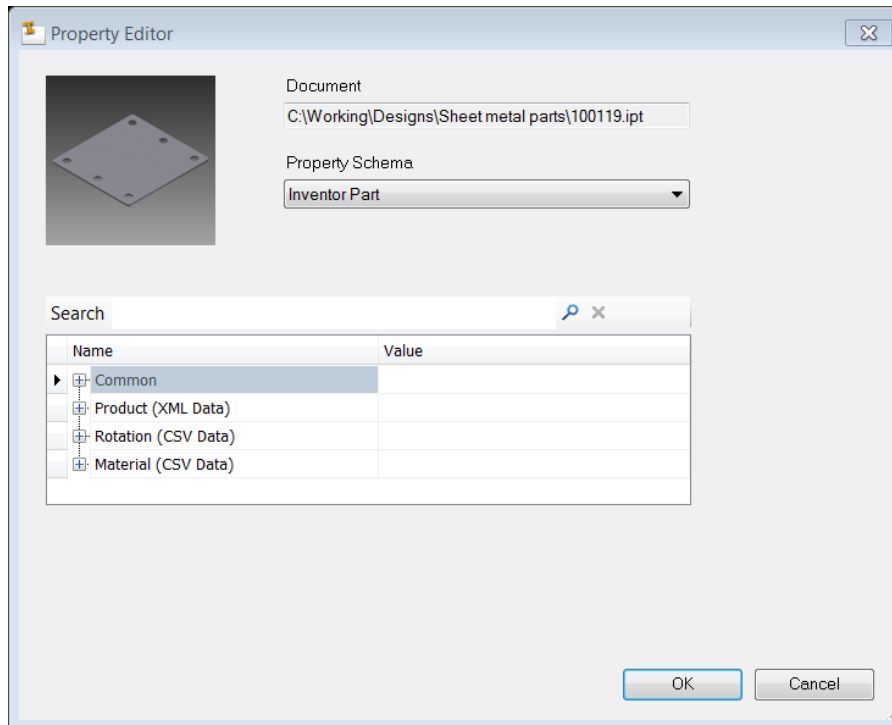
Property Editor

Document

C:\Working\Designs\Sheet metal parts\100119.ipt

Property Schema

Inventor Part

Search

| Name | Value |
|---|---|
| Common | |
| Product (XML Data) | |
| Rotation (CSV Data) | |
| Material (CSV Data) | |

OK

Cancel